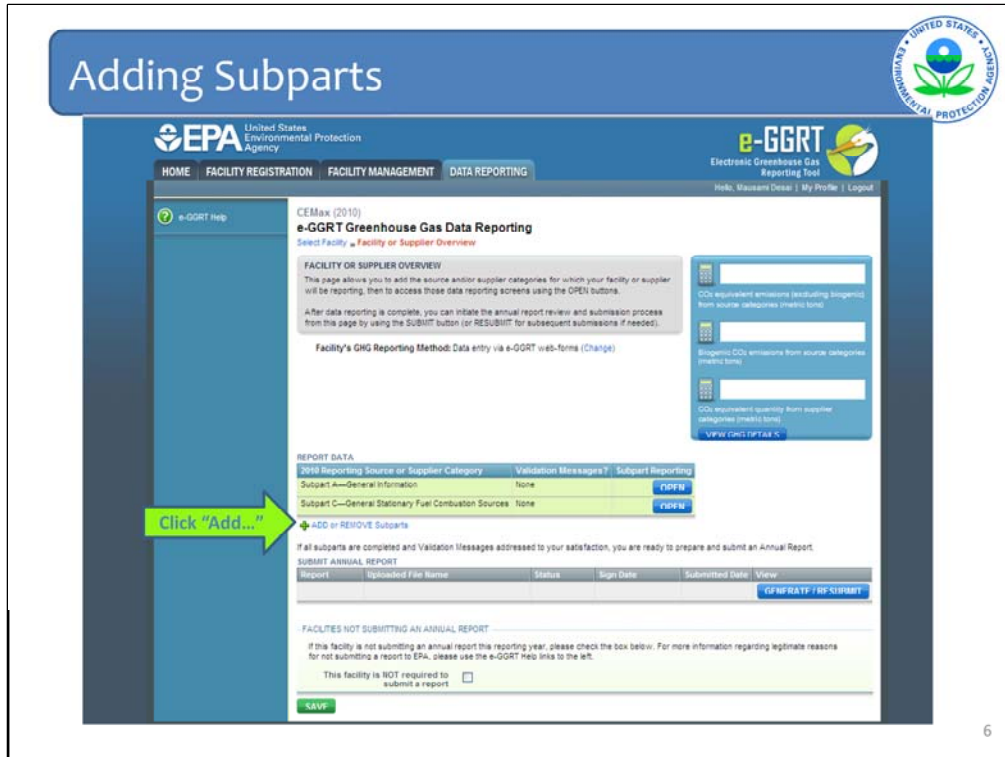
Adding Subparts

UNITED STATES ENVIRONMENTAL PROTECTION AGENCY

EPA United States Environmental Protection Agency

e-GGRT Electronic Greenhouse Gas Reporting Tool

HOME | FACILITY REGISTRATION | FACILITY MANAGEMENT | DATA REPORTING

Hello, Mausami Desai | My Profile | Logout

e-GGRT Help

CEMax (2010)
e-GGRT Greenhouse Gas Data Reporting
Select Facility » Facility or Supplier Overview

FACILITY OR SUPPLIER OVERVIEW
This page allows you to add the source and/or supplier categories for which your facility or supplier will be reporting, then to access those data reporting screens using the OPEN buttons.

After data reporting is complete, you can initiate the annual report review and submission process from this page by using the SUBMIT button (or RESUBMIT for subsequent submissions if needed).

Facility's GHG Reporting Method: Data entry via e-GGRT web-forms (Change)

$CO_2$ equivalent emissions (excluding biogenic) from source categories (metric tons)

Biogenic $CO_2$ emissions from source categories (metric tons)

$CO_2$ equivalent quantity from supplier categories (metric tons)

VIEW GHG DETAILS

REPORT DATA

| 2010 Reporting Source or Supplier Category | Validation Messages? | Subpart Reporting |
|---|---|---|
| Subpart A—General Information | None | OPEN |
| Subpart C—General Stationary Fuel Combustion Sources | None | OPEN |

Click "Add..."

ADD or REMOVE Subparts

If all subparts are completed and Validation Messages addressed to your satisfaction, you are ready to prepare and submit an Annual Report.

SUBMIT ANNUAL REPORT

| Report | Uploaded File Name | Status | Sign Date | Submitted Date | View |
|---|---|---|---|---|---|
| | | | | | GENERATE / RESUBMIT |

FACILITIES NOT SUBMITTING AN ANNUAL REPORT
If this facility is not submitting an annual report this reporting year, please check the box below. For more information regarding legitimate reasons for not submitting a report to EPA, please use the e-GGRT Help links to the left.

This facility is NOT required to submit a report

SAVE

6